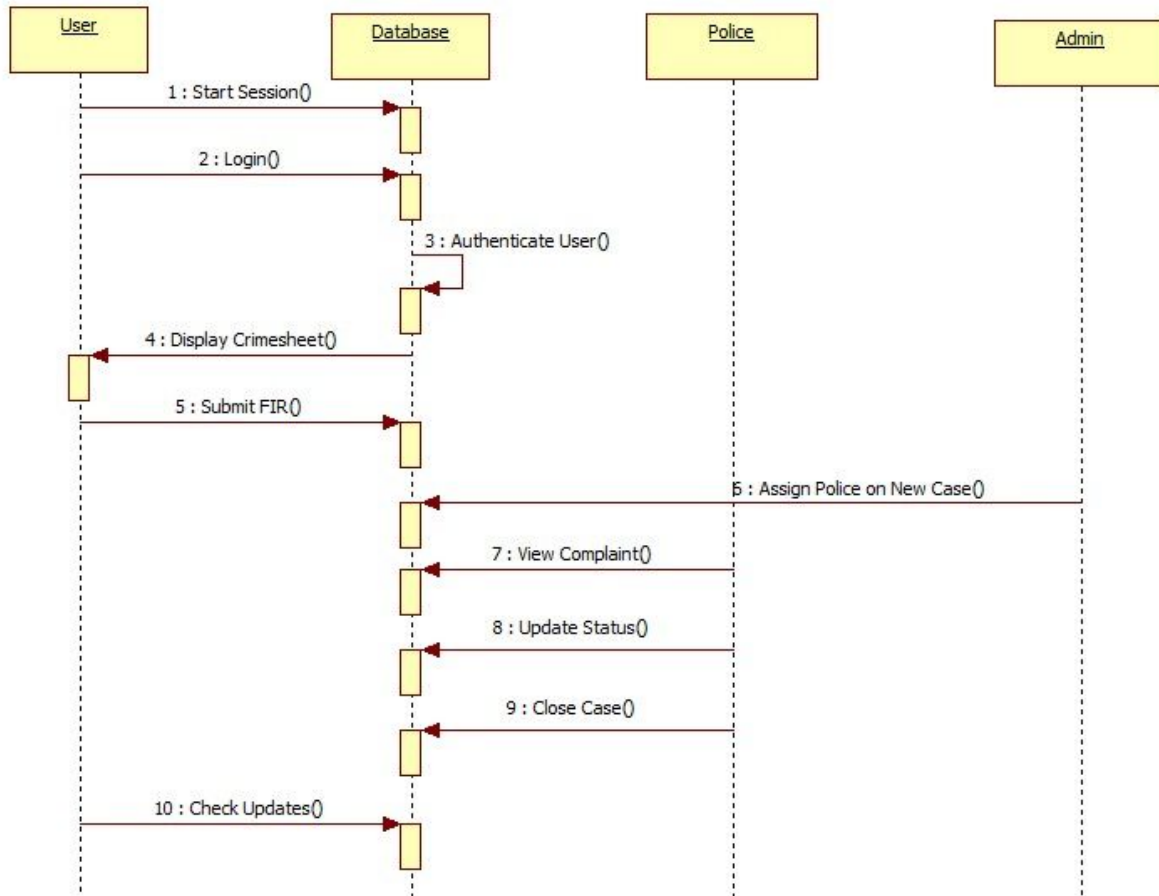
User

Database

Police

Admin

1 : Start Session()

2 : Login()

3 : Authenticate User()

4 : Display Crimesheet()

5 : Submit FIR()

6 : Assign Police on New Case()

7 : View Complaint()

8 : Update Status()

9 : Close Case()

10 : Check Updates()